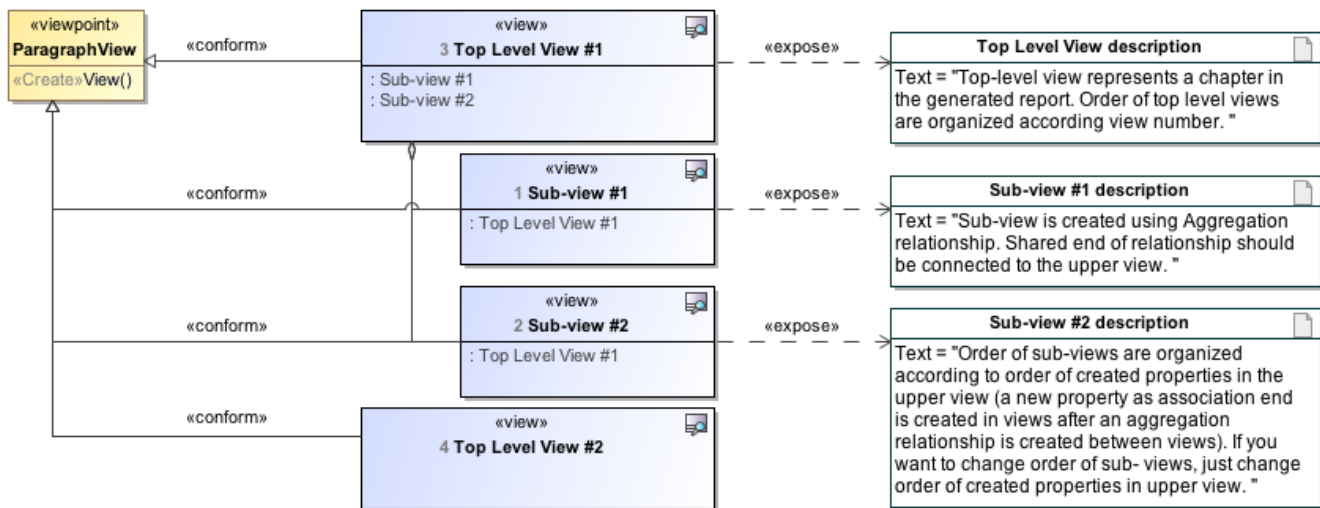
«viewpoint»
ParagraphView
«Create»View()

«conform»

«view»
3 Top Level View #1
: Sub-view #1
: Sub-view #2

«expose»

Top Level View description
Text = "Top-level view represents a chapter in the generated report. Order of top level views are organized according view number. "

«conform»

«view»
1 Sub-view #1
: Top Level View #1

«expose»

Sub-view #1 description
Text = "Sub-view is created using Aggregation relationship. Shared end of relationship should be connected to the upper view. "

«conform»

«view»
2 Sub-view #2
: Top Level View #1

«expose»

Sub-view #2 description
Text = "Order of sub-views are organized according to order of created properties in the upper view (a new property as association end is created in views after an aggregation relationship is created between views). If you want to change order of sub- views, just change order of created properties in upper view. "

«conform»

«view»
4 Top Level View #2